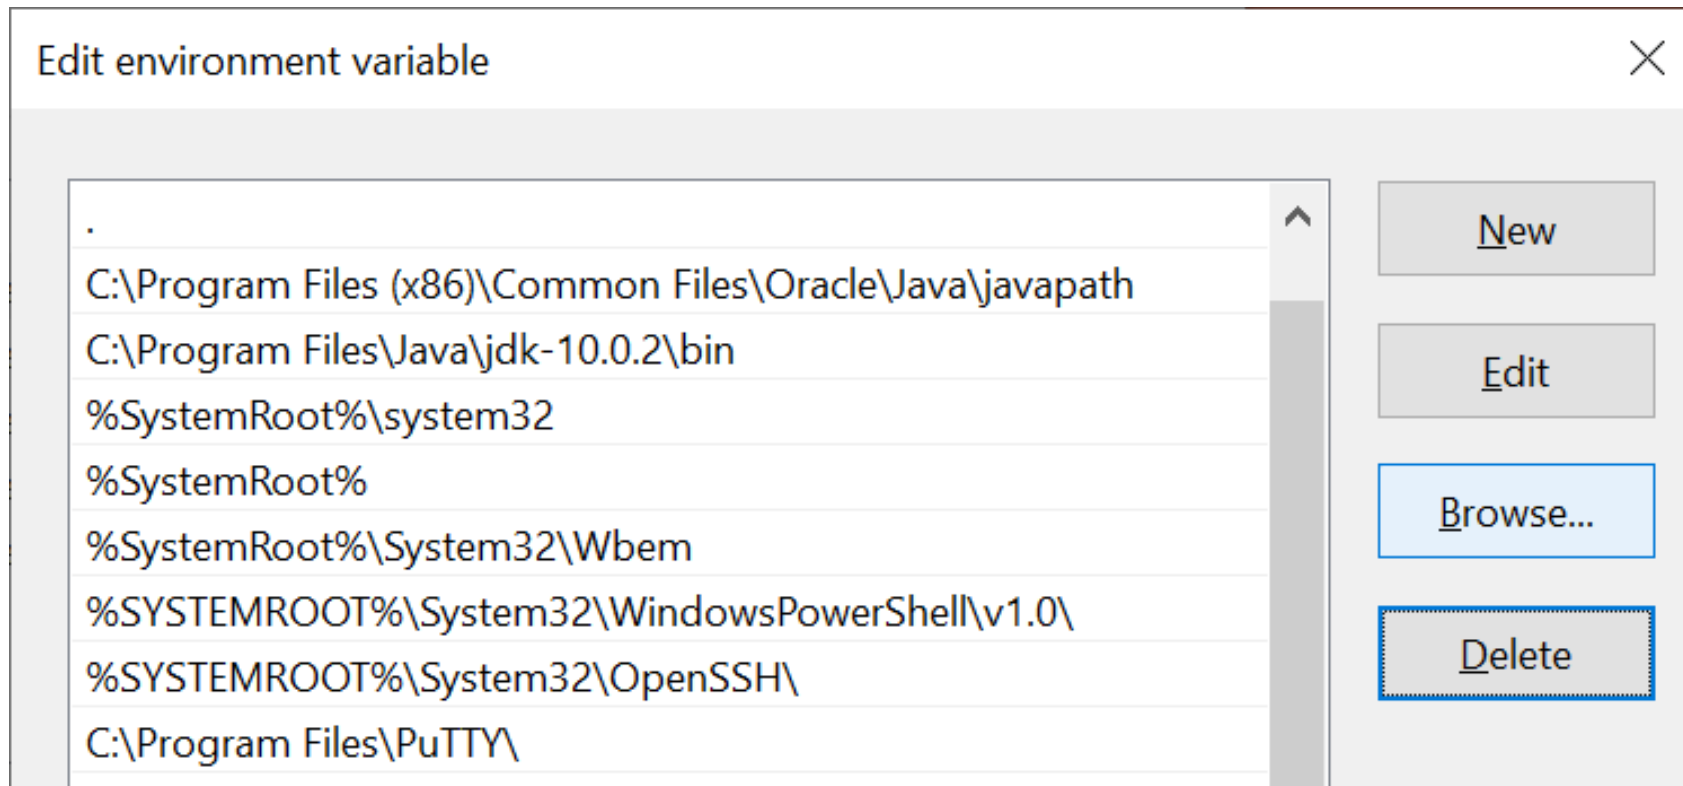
Edit environment variable

.
C:\Program Files (x86)\Common Files\Oracle\Java\javapath
C:\Program Files\Java\jdk-10.0.2\bin
%SystemRoot%\system32
%SystemRoot%
%SystemRoot%\System32\Wbem
%SYSTEMROOT%\System32\WindowsPowerShell\v1.0\
%SYSTEMROOT%\System32\OpenSSH\
C:\Program Files\PuTTY\

New
Edit
Browse...
Delete